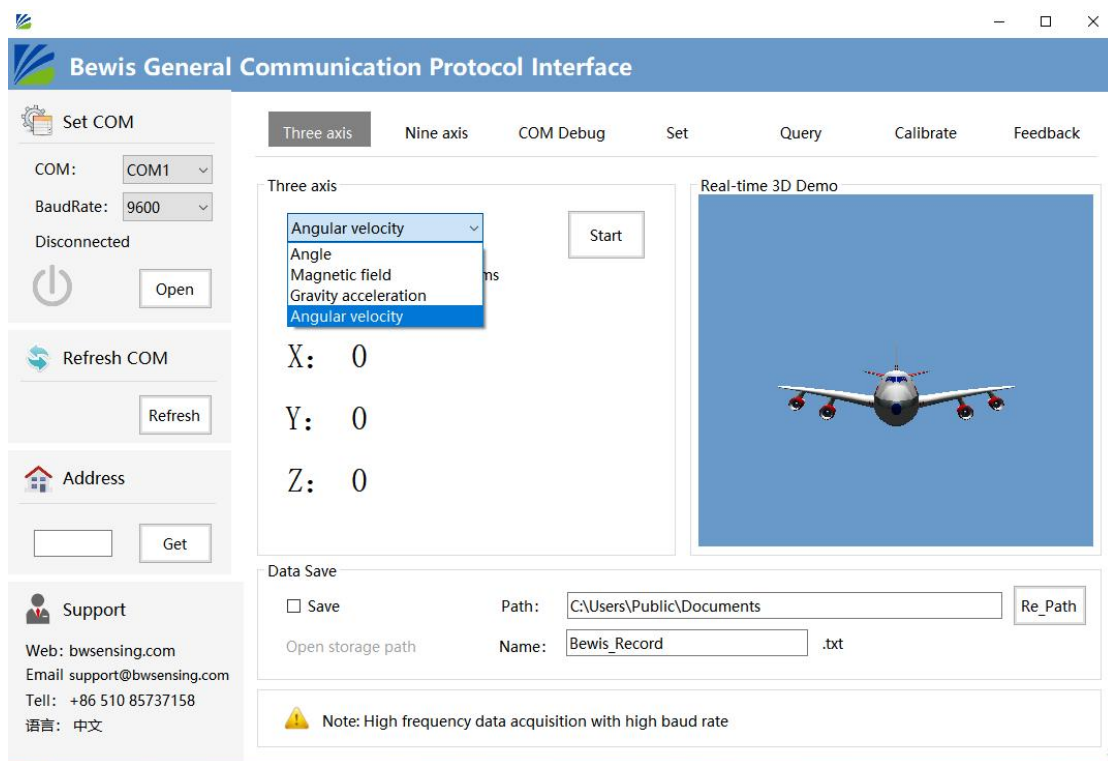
Bewis General Communication Protocol Interface

Set COM

COM: COM1

BaudRate: 9600

Disconnected

Open

Refresh COM

Refresh

Address

Get

Support

Web: bwsensing.com

Email support@bwsensing.com

Tell: +86 510 85737158

语言: 中文

Three axis Nine axis COM Debug Set Query Calibrate Feedback

Three axis

Angular velocity

Angle
Magnetic field
Gravity acceleration
Angular velocity

ms

Start

X: 0

Y: 0

Z: 0

Real-time 3D Demo

Data Save

Save

Path: C:\Users\Public\Documents

Re_Path

Open storage path

Name: Bewis_Record .txt

Note: High frequency data acquisition with high baud rate